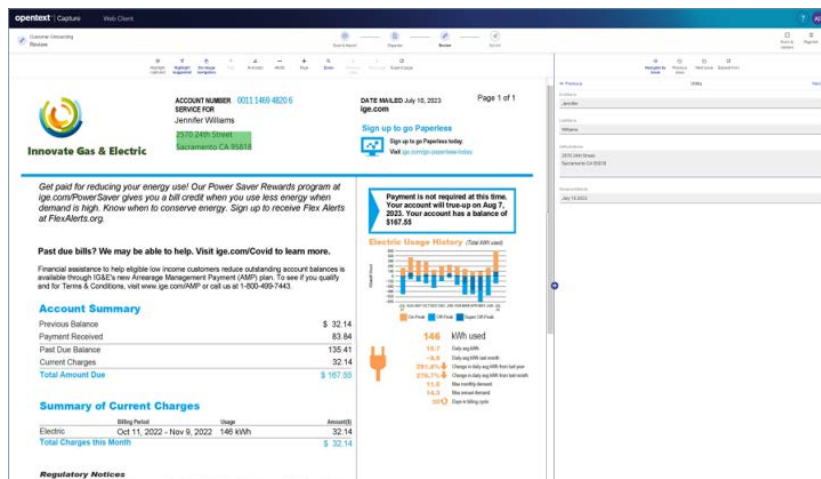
opentext | Capture Web Client

Customer Onboarding
Review

Scan & Import Organize Review Submit

Previous Utility

Firstname
Jennifer

Lastname
Williams

UtilityAddress
2570 24th Street
Sacramento CA 95818

StatementDate
July 10 2023

Innovate Gas & Electric

ACCOUNT NUMBER 0011 1469 4820 6
SERVICE FOR
Jennifer Williams
2570 24th Street
Sacramento CA 95818

DATE MAILED July 10, 2023
ige.com

Page 1 of 1

Sign up to go Paperless

Sign up to go Paperless today.
Visit ige.com/go-paperless-today

Get paid for reducing your energy use! Our Power Saver Rewards program at ige.com/PowerSaver gives you a bill credit when you use less energy when demand is high. Know when to conserve energy. Sign up to receive Flex Alerts at FlexAlerts.org.

Past due bills? We may be able to help. Visit ige.com/Covid to learn more.

Financial assistance to help eligible low income customers reduce outstanding account balances is available through IG&E's new Arrearage Management Payment (AMP) plan. To see if you qualify and for Terms & Conditions, visit www.ige.com/AMP or call us at 1-800-499-7443.

Payment is not required at this time. Your account will true-up on Aug 7, 2023. Your account has a balance of $167.55

Electric Usage History (Total kWh used)

On Peak Off Peak Super Off Peak

Account Summary

| | |
|---|---|
| Previous Balance | $ 32.14 |
| Payment Received | 83.84 |
| Past Due Balance | 135.41 |
| Current Charges | 32.14 |
| Total Amount Due | $ 167.55 |

146 kWh used
15.7 Daily avg kWh
-8.8 Daily avg kWh last month
291.8% Change in daily avg kWh from last year
276.7% Change in daily avg kWh from last month
11.6 Max monthly demand
14.3 Max annual demand
30 Days in billing cycle

Summary of Current Charges

| | Billing Period | Usage | Amount($) |
|---|---|---|---|
| Electric | Oct 11, 2022 - Nov 9, 2022 | 146 kWh | 32.14 |
| Total Charges this Month | | | $ 32.14 |

Regulatory Notices